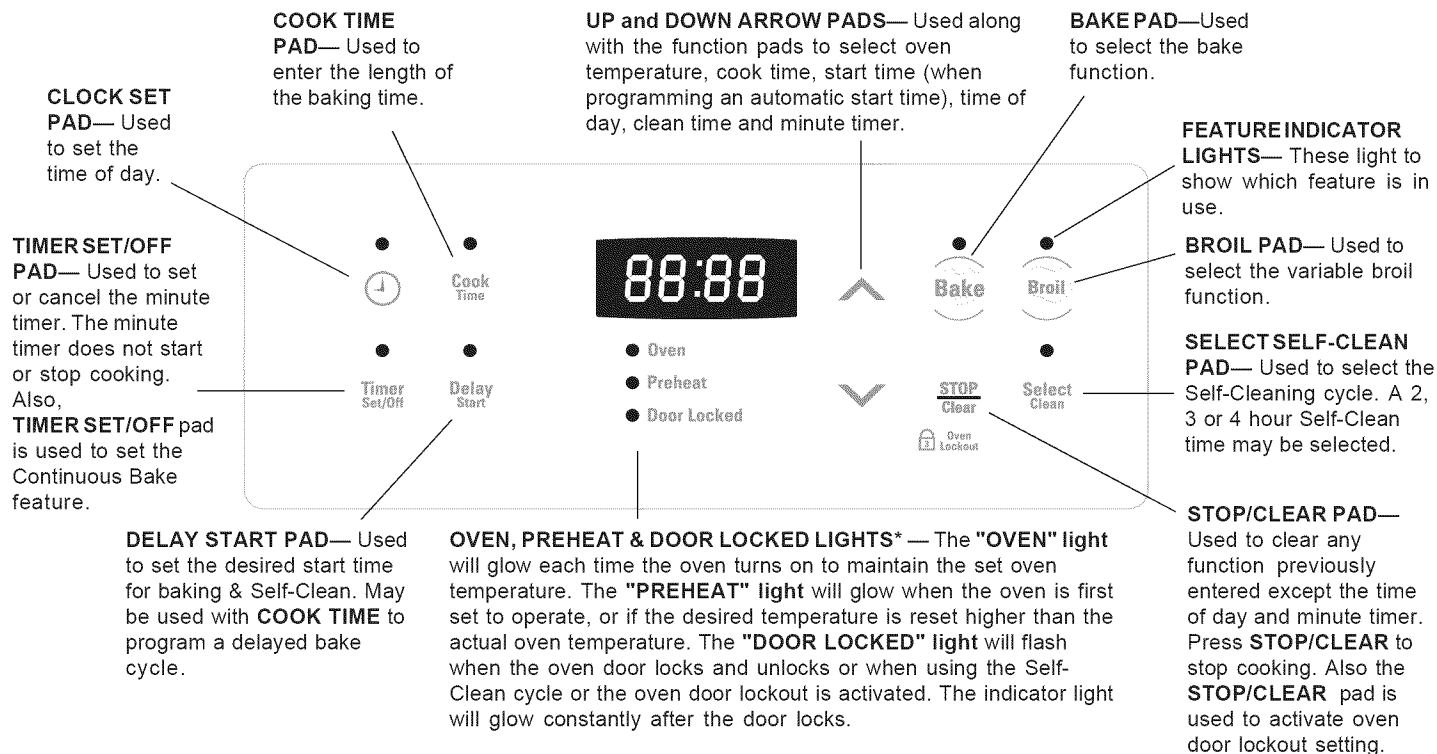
COOK TIME PAD— Used to enter the length of the baking time.

CLOCK SET PAD— Used to set the time of day.

UP and DOWN ARROW PADS— Used along with the function pads to select oven temperature, cook time, start time (when programming an automatic start time), time of day, clean time and minute timer.

BAKE PAD—Used to select the bake function.

FEATURE INDICATOR LIGHTS— These light to show which feature is in use.

TIMER SET/OFF PAD— Used to set or cancel the minute timer. The minute timer does not start or stop cooking. Also, TIMER SET/OFF pad is used to set the Continuous Bake feature.

Cook Time

88:88

Bake

Broil

BROIL PAD— Used to select the variable broil function.

Oven

Preheat

Door Locked

Timer Set/Off

Delay Start

STOP Clear

Select Clean

Oven Lockout

SELECT SELF-CLEAN PAD— Used to select the Self-Cleaning cycle. A 2, 3 or 4 hour Self-Clean time may be selected.

DELAY START PAD— Used to set the desired start time for baking & Self-Clean. May be used with COOK TIME to program a delayed bake cycle.

OVEN, PREHEAT & DOOR LOCKED LIGHTS* — The "OVEN" light will glow each time the oven turns on to maintain the set oven temperature. The "PREHEAT" light will glow when the oven is first set to operate, or if the desired temperature is reset higher than the actual oven temperature. The "DOOR LOCKED" light will flash when the oven door locks and unlocks or when using the Self-Clean cycle or the oven door lockout is activated. The indicator light will glow constantly after the door locks.

STOP/CLEAR PAD— Used to clear any function previously entered except the time of day and minute timer. Press STOP/CLEAR to stop cooking. Also the STOP/CLEAR pad is used to activate oven door lockout setting.